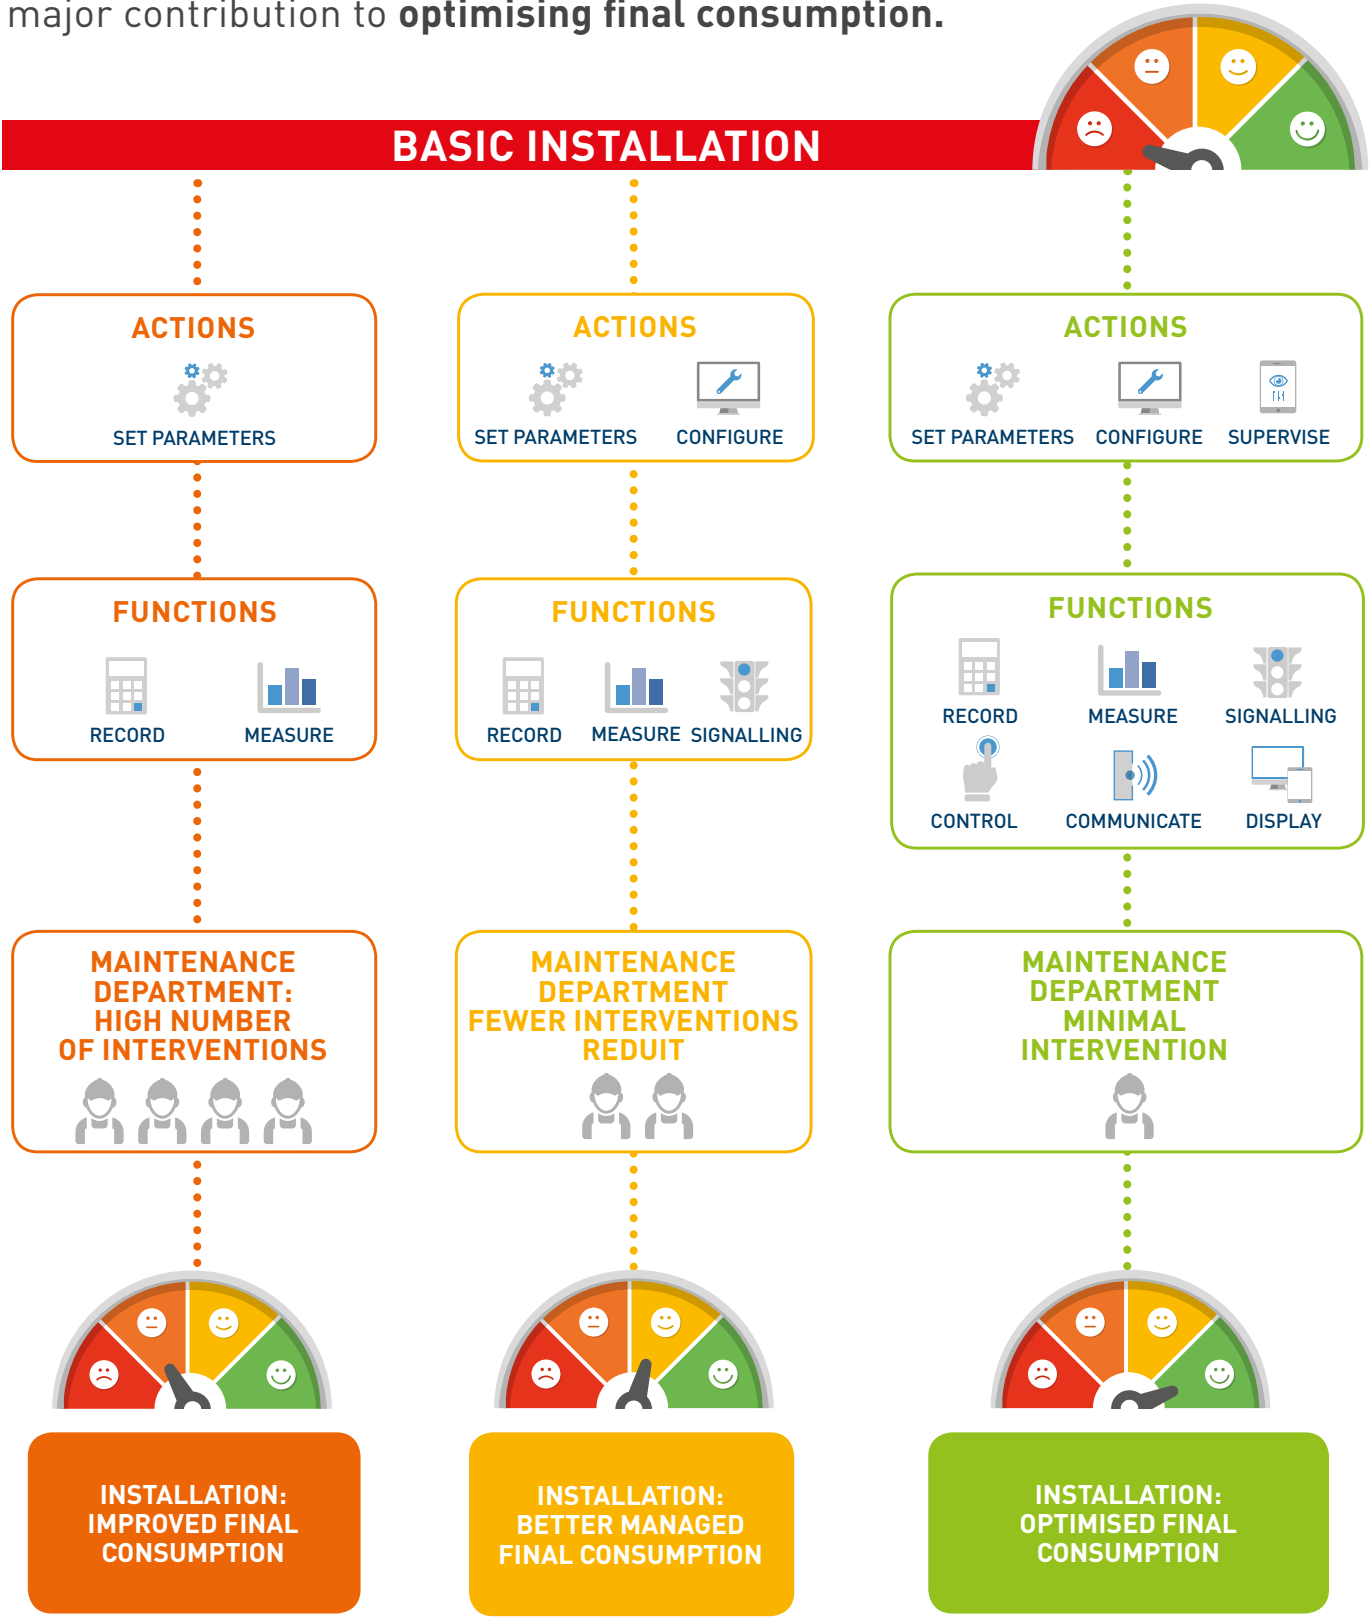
major contribution to **optimising final consumption.**

BASIC INSTALLATION

ACTIONS
SET PARAMETERS

FUNCTIONS
RECORD MEASURE

MAINTENANCE DEPARTMENT: HIGH NUMBER OF INTERVENTIONS

INSTALLATION: IMPROVED FINAL CONSUMPTION

ACTIONS
SET PARAMETERS CONFIGURE

FUNCTIONS
RECORD MEASURE SIGNALLING

MAINTENANCE DEPARTMENT FEWER INTERVENTIONS REDUIT

INSTALLATION: BETTER MANAGED FINAL CONSUMPTION

ACTIONS
SET PARAMETERS CONFIGURE SUPERVISE

FUNCTIONS
RECORD MEASURE SIGNALLING
CONTROL COMMUNICATE DISPLAY

MAINTENANCE DEPARTMENT MINIMAL INTERVENTION

INSTALLATION: OPTIMISED FINAL CONSUMPTION